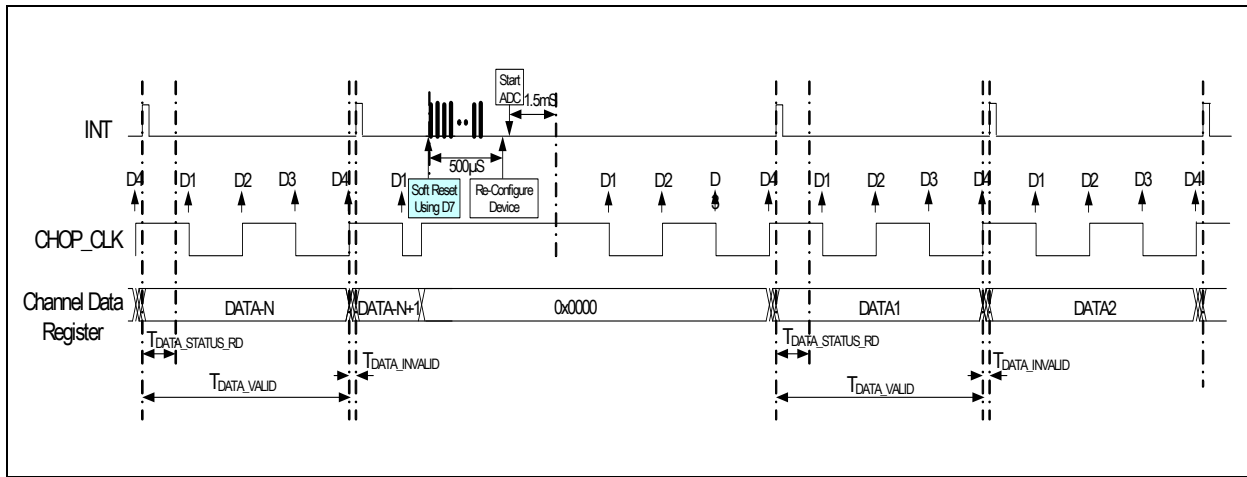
Start ADC
1.5mS
INT
500µS
D4 D1 D2 D3 D4 D1
Soft Reset Using D7
Re-Configure Device
D1 D2 D
3
D4 D1 D2 D3 D4 D1 D2 D3 D4
CHOP_CLK
Channel Data Register
DATA-N
DATA-N+1
0x0000
DATA1
DATA2
$T_{DATA\_STATUS\_RD}$
$T_{DATA\_INVALID}$
$T_{DATA\_VALID}$
$T_{DATA\_STATUS\_RD}$
$T_{DATA\_INVALID}$
$T_{DATA\_VALID}$